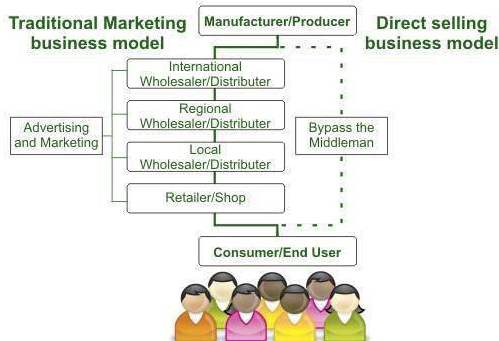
Traditional Marketing business model

Manufacturer/Producer

Direct selling business model

International Wholesaler/Distributer

Regional Wholesaler/Distributer

Advertising and Marketing

Local Wholesaler/Distributer

Bypass the Middleman

Retailer/Shop

Consumer/End User